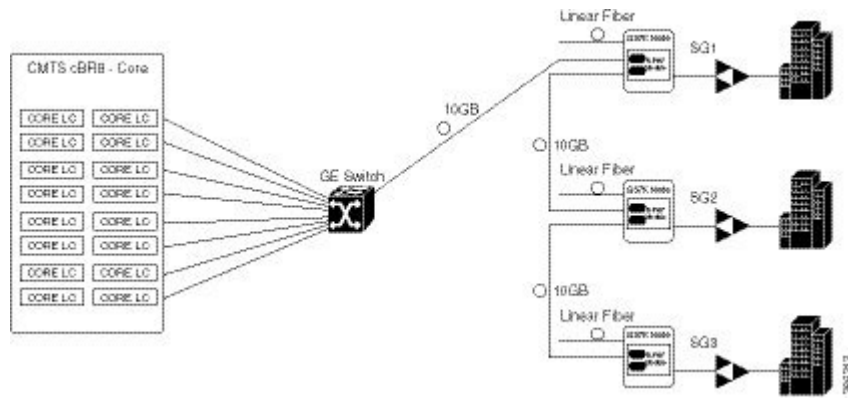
CMTS cBR8 - Core

CORE LC CORE LC
CORE LC CORE LC
CORE LC CORE LC
CORE LC CORE LC
CORE LC CORE LC
CORE LC CORE LC
CORE LC CORE LC
CORE LC CORE LC

GE Switch

10GB

Linear Fiber

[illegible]

SG1

10GB

Linear Fiber

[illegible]

SG2

10GB

Linear Fiber

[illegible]

SG3

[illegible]